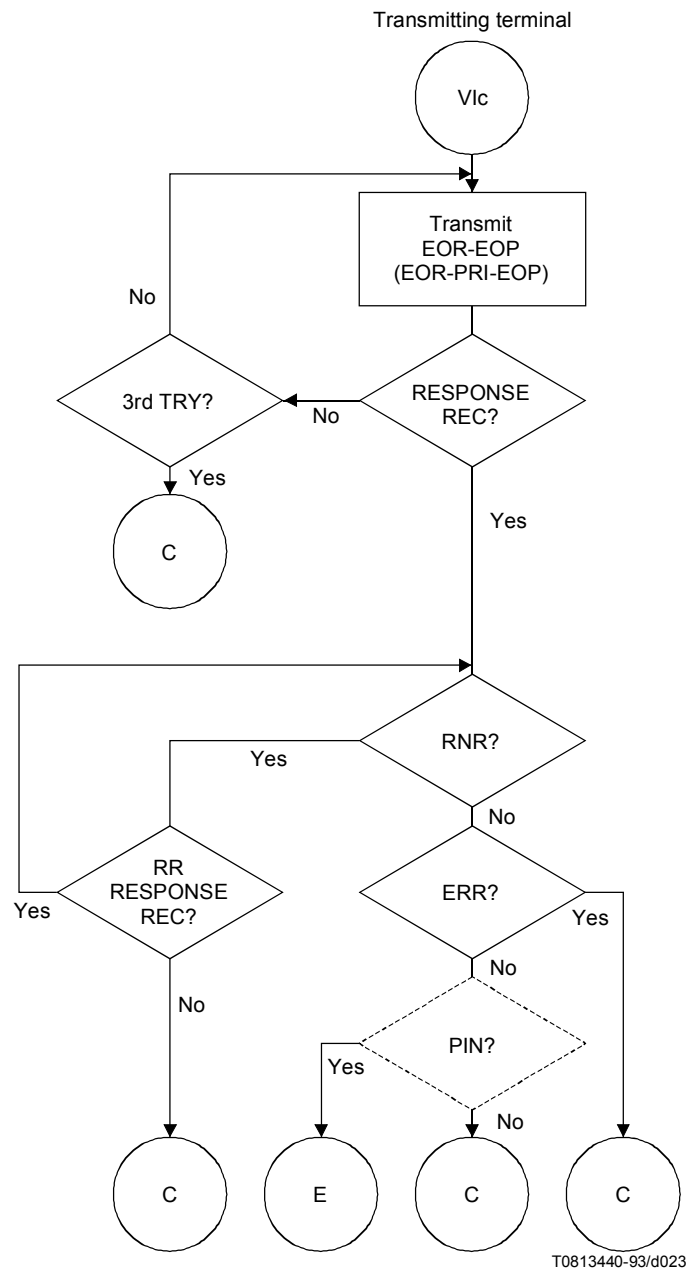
Transmitting terminal

VIc

Transmit EOR-EOP (EOR-PRI-EOP)

No

3rd TRY?

No

RESPONSE REC?

Yes

C

Yes

RNR?

Yes

No

RR RESPONSE REC?

Yes

ERR?

Yes

No

No

PIN?

Yes

No

C

E

C

C

T0813440-93/d023